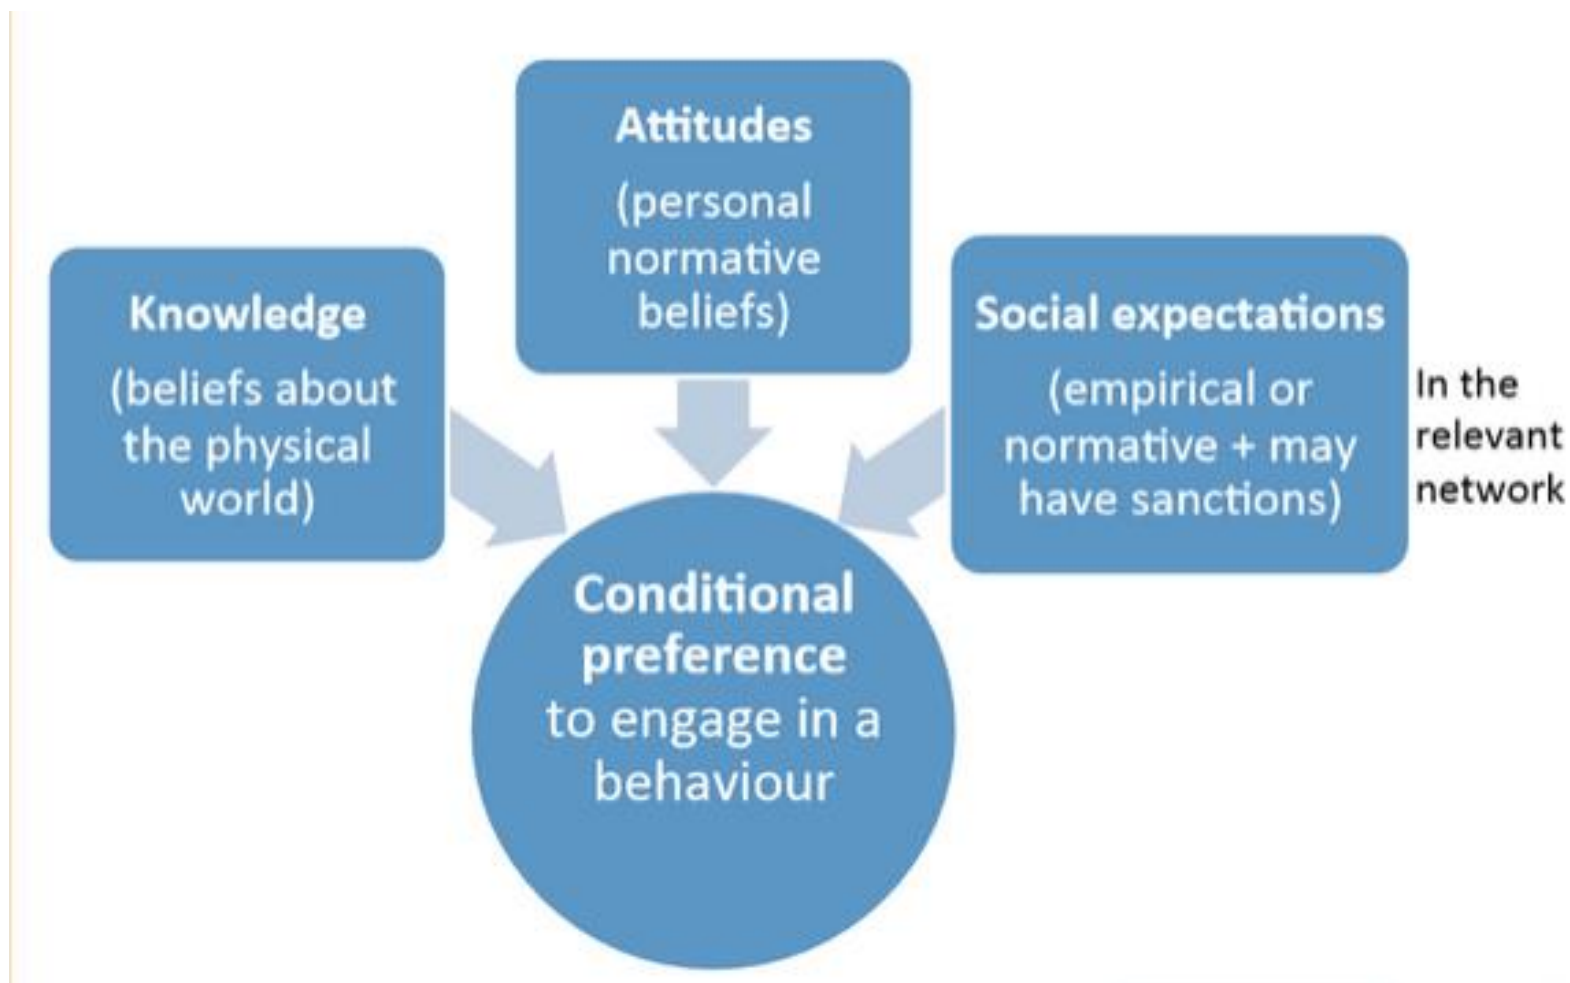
Attitudes
(personal normative beliefs)

Knowledge
(beliefs about the physical world)

Social expectations
(empirical or normative + may have sanctions)

In the relevant network

Conditional preference to engage in a behaviour